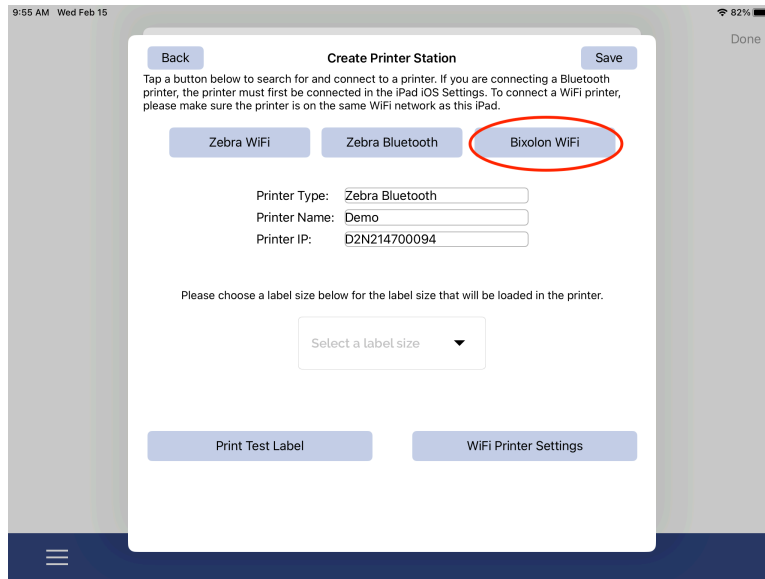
9:55 AM Wed Feb 15

82%

Done

Back

Create Printer Station

Save

Tap a button below to search for and connect to a printer. If you are connecting a Bluetooth printer, the printer must first be connected in the iPad iOS Settings. To connect a WiFi printer, please make sure the printer is on the same WiFi network as this iPad.

Zebra WiFi

Zebra Bluetooth

Bixolon WiFi

Printer Type: Zebra Bluetooth

Printer Name: Demo

Printer IP: D2N214700094

Please choose a label size below for the label size that will be loaded in the printer.

Select a label size

Print Test Label

WiFi Printer Settings